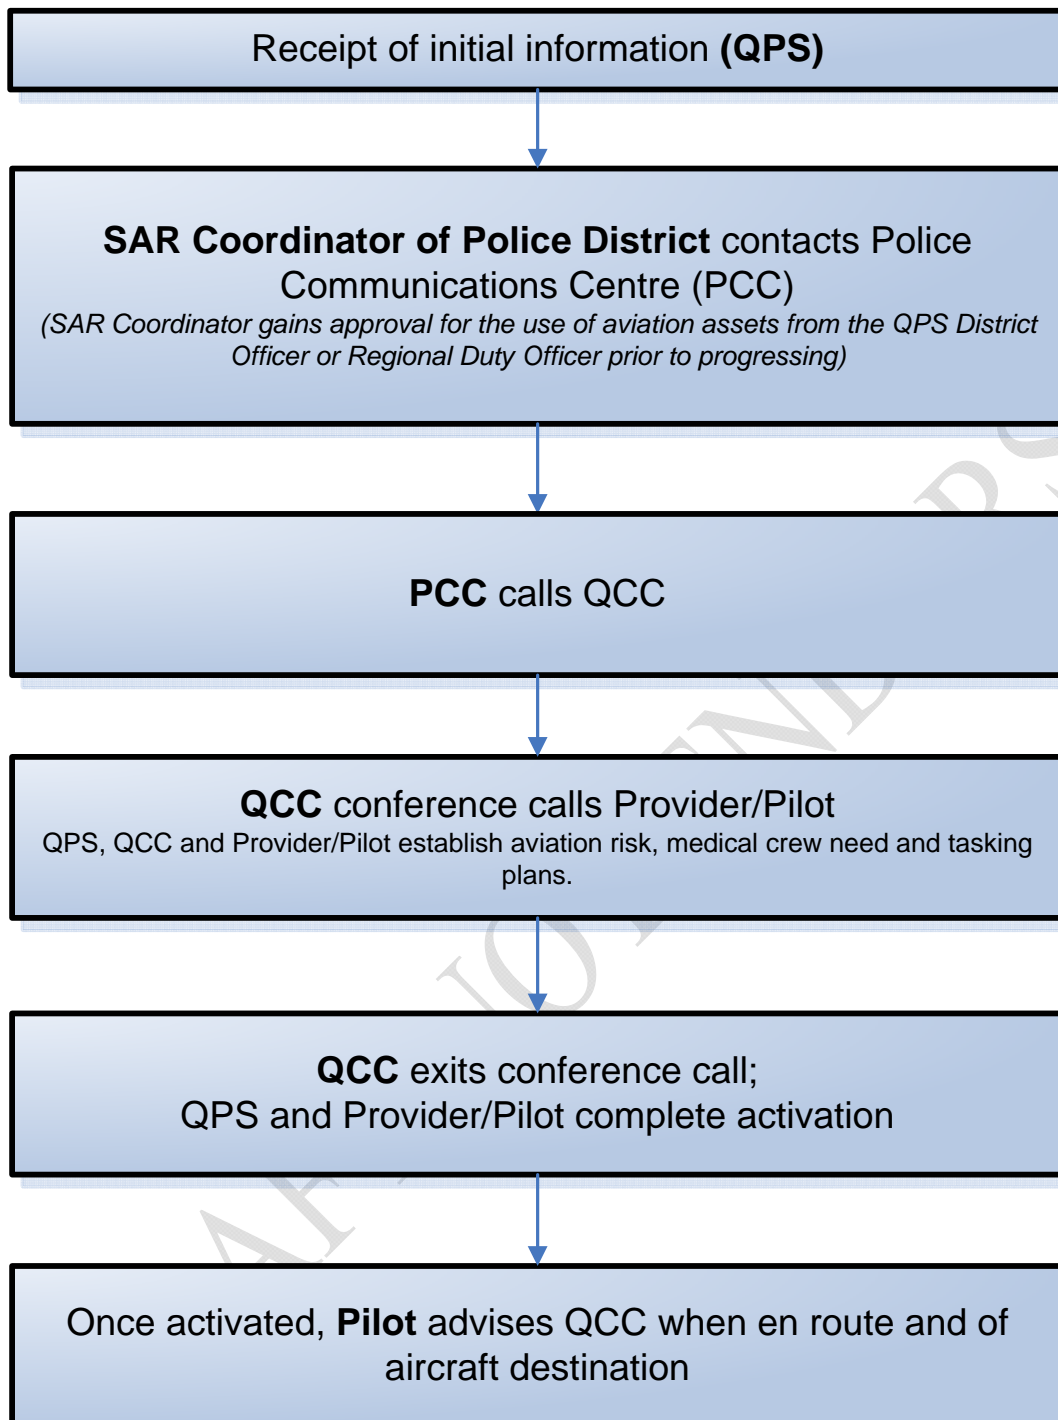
Receipt of initial information **(QPS)**

**SAR Coordinator of Police District** contacts Police Communications Centre (PCC)
*(SAR Coordinator gains approval for the use of aviation assets from the QPS District Officer or Regional Duty Officer prior to progressing)*

**PCC** calls QCC

**QCC** conference calls Provider/Pilot
QPS, QCC and Provider/Pilot establish aviation risk, medical crew need and tasking plans.

**QCC** exits conference call;
QPS and Provider/Pilot complete activation

Once activated, **Pilot** advises QCC when en route and of aircraft destination

AFT - NOT FOR DISTRIBUTION